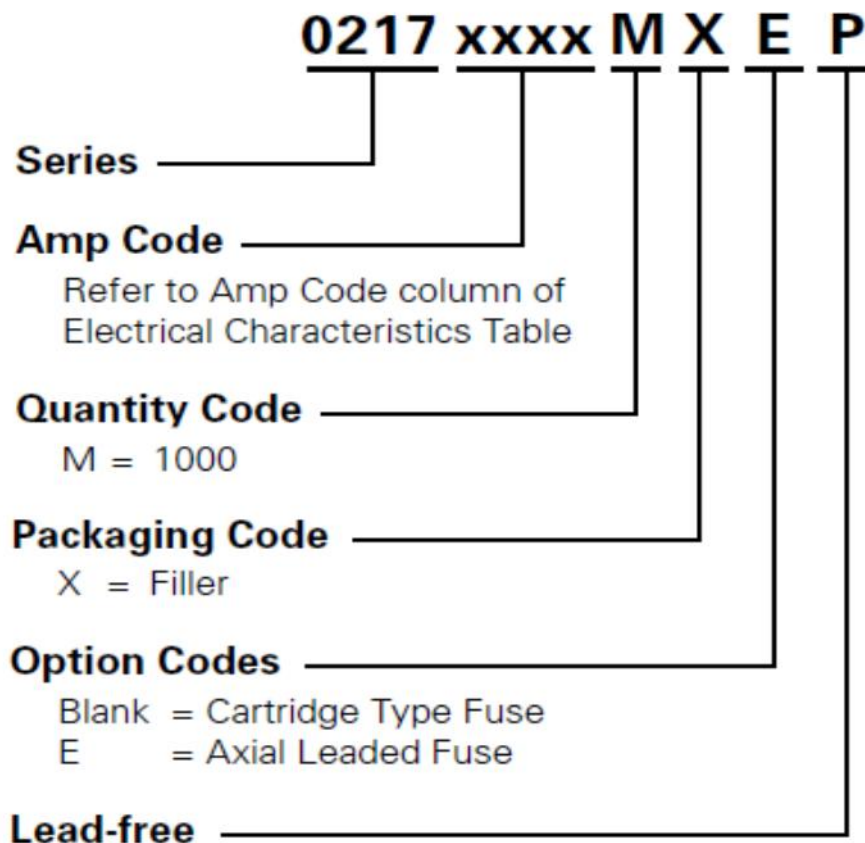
0217 xxxx M X E P

Series

Amp Code
Refer to Amp Code column of Electrical Characteristics Table

Quantity Code
M = 1000

Packaging Code
X = Filler

Option Codes
Blank = Cartridge Type Fuse
E = Axial Leaded Fuse

Lead-free